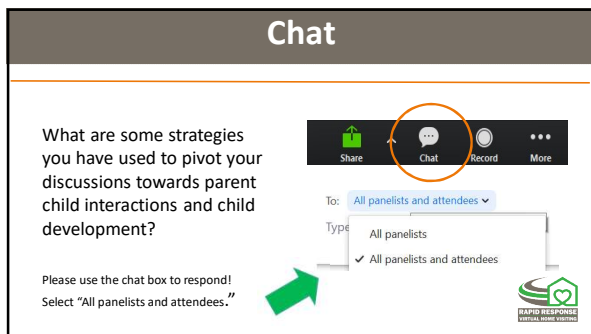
Chat

What are some strategies you have used to pivot your discussions towards parent child interactions and child development?

Please use the chat box to respond!
Select "All panelists and attendees."

Share
Chat
Record
More

To: All panelists and attendees
Type
All panelists
✓ All panelists and attendees

RAPID RESPONSE
VIRTUAL HOME VISITING